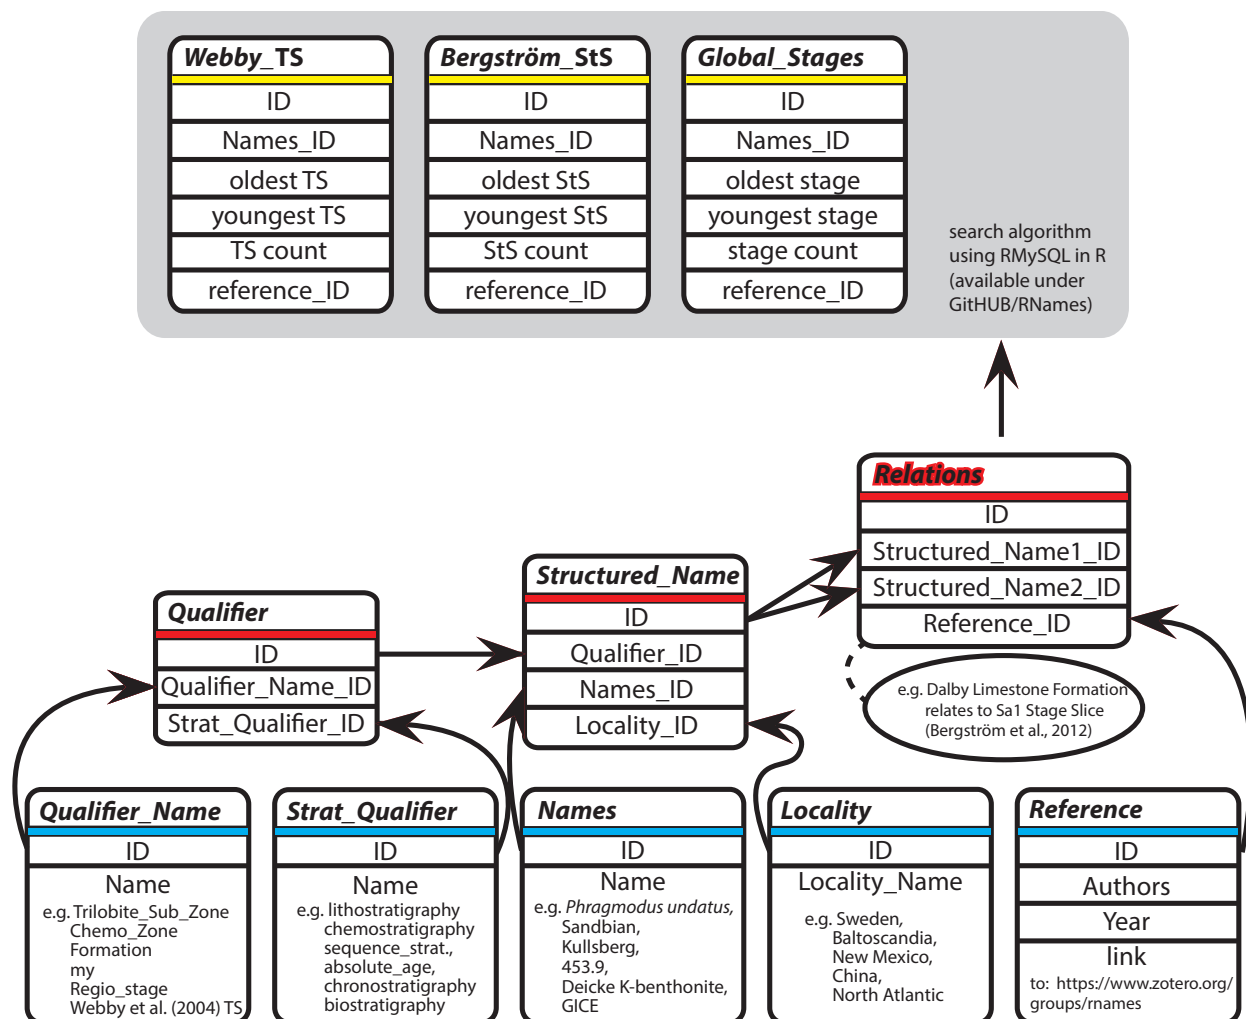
Webby_TS
ID
Names_ID
oldest TS
youngest TS
TS count
reference_ID

Bergström_StS
ID
Names_ID
oldest StS
youngest StS
StS count
reference_ID

Global_Stages
ID
Names_ID
oldest stage
youngest stage
stage count
reference_ID

search algorithm using RMySQL in R (available under GitHUB/RNames)

Relations
ID
Structured_Name1_ID
Structured_Name2_ID
Reference_ID

e.g. Dalby Limestone Formation relates to Sa1 Stage Slice (Bergström et al., 2012)

Structured_Name
ID
Qualifier_ID
Names_ID
Locality_ID

Qualifier
ID
Qualifier_Name_ID
Strat_Qualifier_ID

Qualifier_Name
ID
Name
e.g. Trilobite_Sub_Zone
Chemo_Zone
Formation
my
Regio_stage
Webby et al. (2004) TS

Strat_Qualifier
ID
Name
e.g. lithostratigraphy
chemostratigraphy
sequence_strat.,
absolute_age,
chronostratigraphy
biostratigraphy

Names
ID
Name
e.g. *Phragmodus undatus*,
Sandbian,
Kullsberg,
453.9,
Deicke K-benthonite,
GICE

Locality
ID
Locality_Name
e.g. Sweden,
Baltoscandia,
New Mexico,
China,
North Atlantic

Reference
ID
Authors
Year
link
to: https://www.zotero.org/groups/rnames